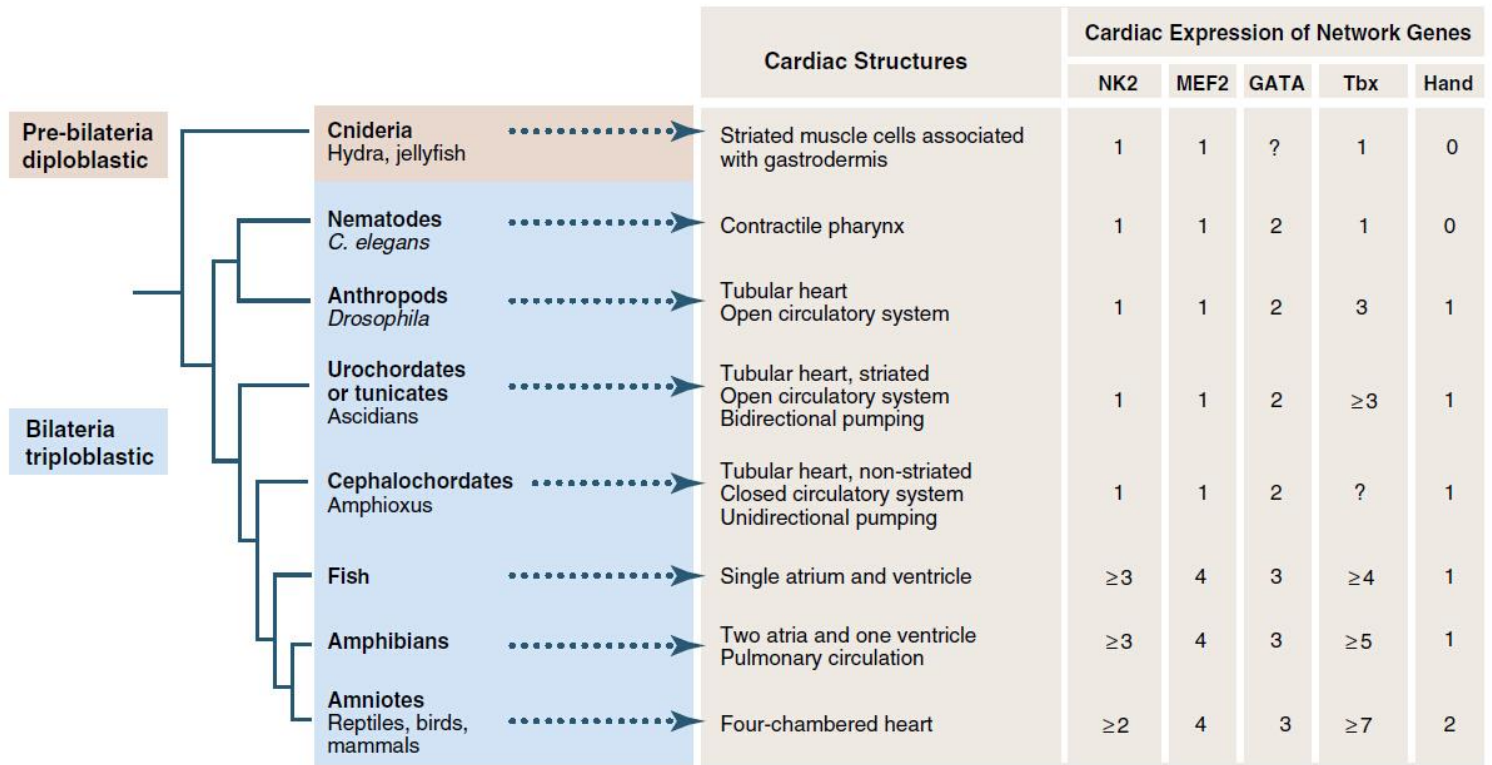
Pre-bilateria diploblastic

Bilateria triploblastic

| | Cardiac Structures | NK2 | MEF2 | GATA | Tbx | Hand |
|---|---|---|---|---|---|---|
| | | Cardiac Expression of Network Genes | | | | |
| Cnideria Hydra, jellyfish | Striated muscle cells associated with gastrodermis | 1 | 1 | ? | 1 | 0 |
| Nematodes *C. elegans* | Contractile pharynx | 1 | 1 | 2 | 1 | 0 |
| Anthropods *Drosophila* | Tubular heart Open circulatory system | 1 | 1 | 2 | 3 | 1 |
| Urochordates or tunicates Ascidians | Tubular heart, striated Open circulatory system Bidirectional pumping | 1 | 1 | 2 | $\geq 3$ | 1 |
| Cephalochordates Amphioxus | Tubular heart, non-striated Closed circulatory system Unidirectional pumping | 1 | 1 | 2 | ? | 1 |
| Fish | Single atrium and ventricle | $\geq 3$ | 4 | 3 | $\geq 4$ | 1 |
| Amphibians | Two atria and one ventricle Pulmonary circulation | $\geq 3$ | 4 | 3 | $\geq 5$ | 1 |
| Amniotes Reptiles, birds, mammals | Four-chambered heart | $\geq 2$ | 4 | 3 | $\geq 7$ | 2 |